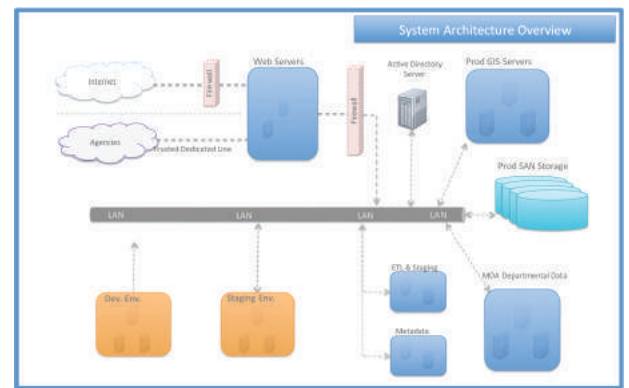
System Architecture Overview

Internet

Firewall

Web Servers

Firewall

Active Directory Server

Prod GIS Servers

Agencies

Trusted Dedicated Line

Prod SAN Storage

LAN

LAN

LAN

LAN

ETL & Staging

MOA Departmental Data

Dev. Env.

Staging Env.

Metadata